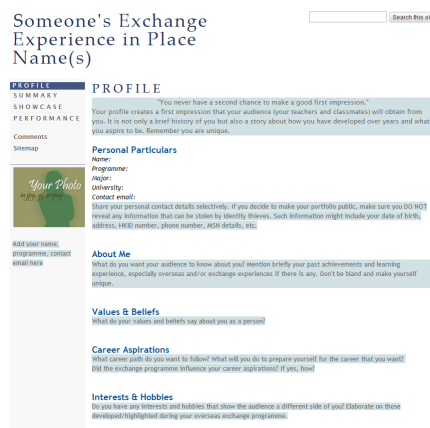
Someone's Exchange Experience in Place Name(s)

Search this si

PROFILE
SUMMARY
SHOWCASE
PERFORMANCE

Comments
Sitemap

Your Photo

Add your name, programme, contact email here

PROFILE

"You never have a second chance to make a good first impression."
Your profile creates a first impression that your audience (your teachers and classmates) will obtain from you. It is not only a brief history of you but also a story about how you have developed over years and what you aspire to be. Remember you are unique.

Personal Particulars
Name:
Programme:
Major:
University:
Contact email:
Share your personal contact details selectively. If you decide to make your portfolio public, make sure you DO NOT reveal any information that can be stolen by identity thieves. Such information might include your date of birth, address, HKID number, phone number, MSN details, etc.

About Me
What do you want your audience to know about you? Mention briefly your past achievements and learning experience, especially overseas and/or exchange experiences if there is any. Don't be bland and make yourself unique.

Values & Beliefs
What do your values and beliefs say about you as a person?

Career Aspirations
What career path do you want to follow? What will you do to prepare yourself for the career that you want? Did the exchange programme influence your career aspirations? If yes, how?

Interests & Hobbies
Do you have any interests and hobbies that show the audience a different side of you? Elaborate on those developed/highlighted during your overseas exchange programme.